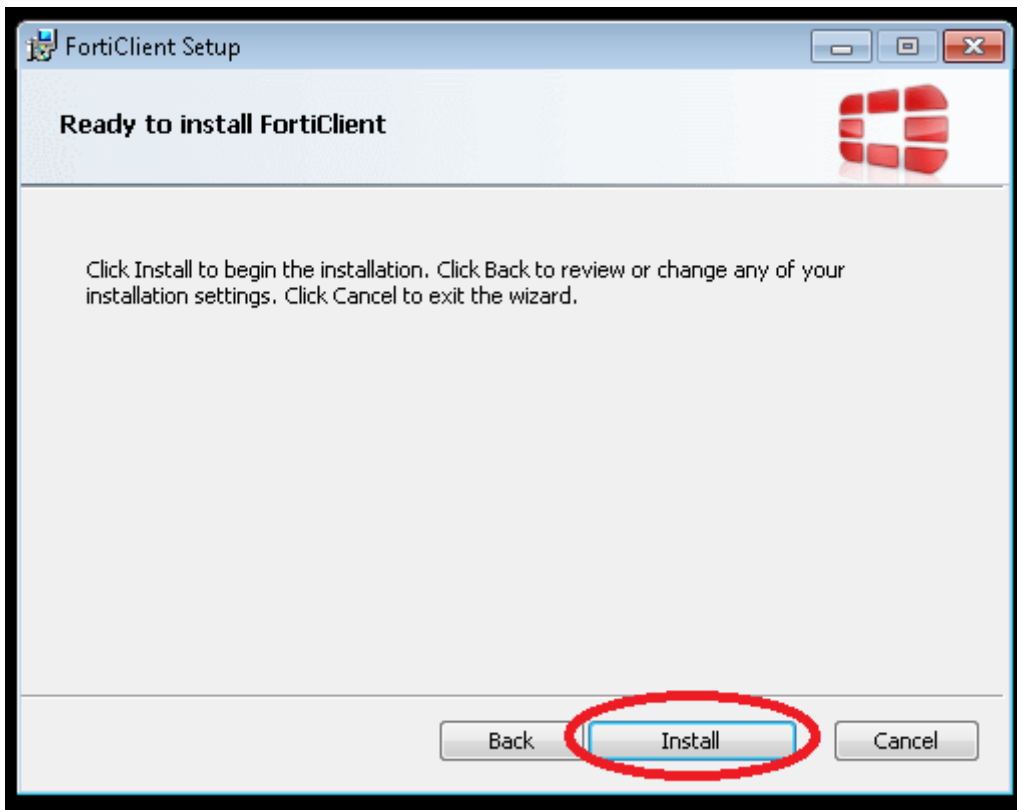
FortiClient Setup

Ready to install FortiClient

Click Install to begin the installation. Click Back to review or change any of your installation settings. Click Cancel to exit the wizard.

Back
Install
Cancel